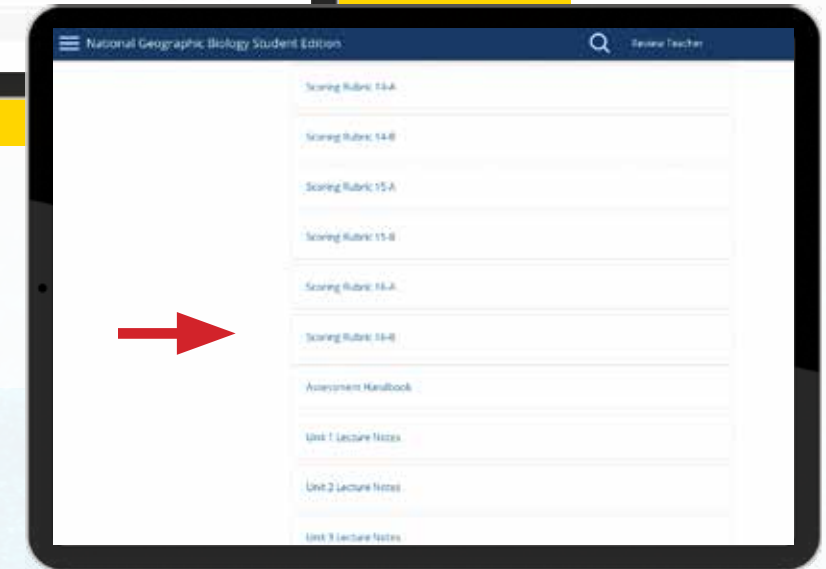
National Geographic Biology Student Edition

Review Teacher

Scoring Rubric 14-A

Scoring Rubric 14-B

Scoring Rubric 15-A

Scoring Rubric 15-B

Scoring Rubric 16-A

Scoring Rubric 16-B

Assessment Handbook

Unit 1 Lecture Notes

Unit 2 Lecture Notes

Unit 3 Lecture Notes